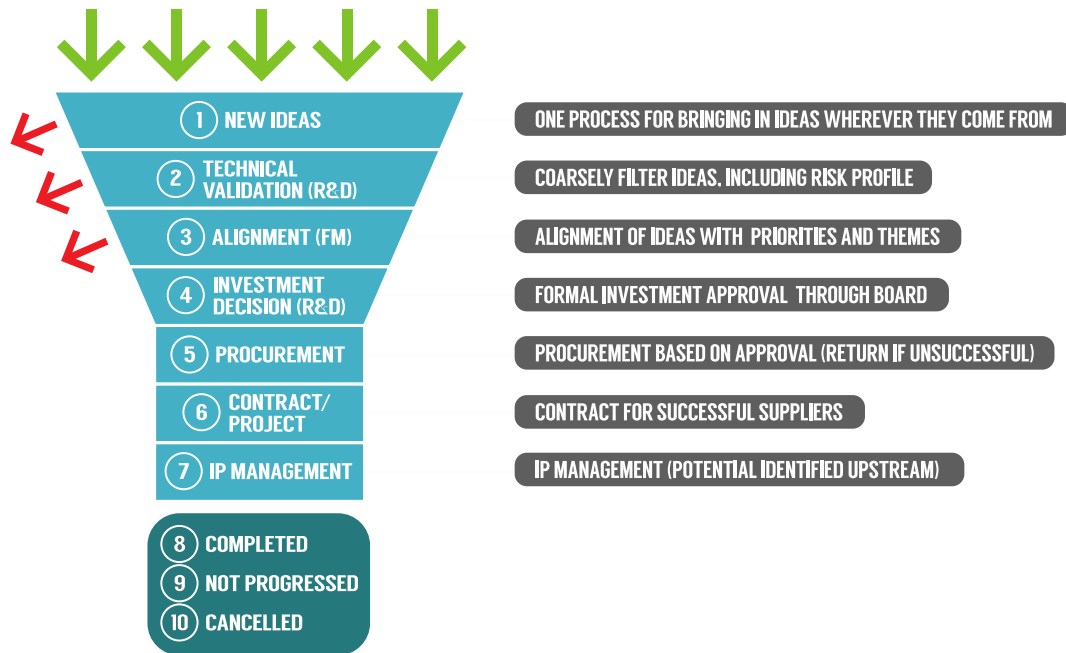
1 NEW IDEAS
2 TECHNICAL VALIDATION (R&D)
3 ALIGNMENT (FM)
4 INVESTMENT DECISION (R&D)
5 PROCUREMENT
6 CONTRACT/ PROJECT
7 IP MANAGEMENT
8 COMPLETED
9 NOT PROGRESSED
10 CANCELLED

ONE PROCESS FOR BRINGING IN IDEAS WHEREVER THEY COME FROM
COARSELY FILTER IDEAS. INCLUDING RISK PROFILE
ALIGNMENT OF IDEAS WITH PRIORITIES AND THEMES
FORMAL INVESTMENT APPROVAL THROUGH BOARD
PROCUREMENT BASED ON APPROVAL (RETURN IF UNSUCCESSFUL)
CONTRACT FOR SUCCESSFUL SUPPLIERS
IP MANAGEMENT (POTENTIAL IDENTIFIED UPSTREAM)